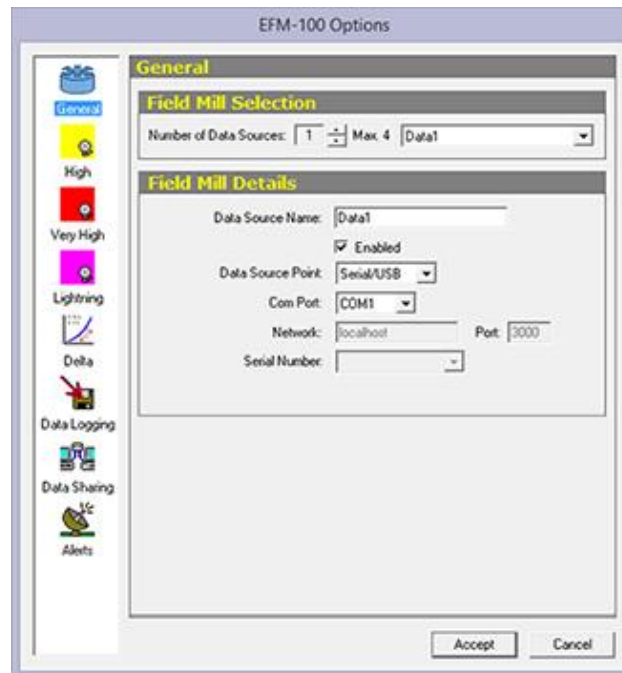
EFM-100 Options

General
High
Very High
Lightning
Delta
Data Logging
Data Sharing
Alerts

General

Field Mill Selection

Number of Data Sources: 1 Max. 4 Data1

Field Mill Details

Data Source Name: Data1

Enabled

Data Source Point: Serial/USB

Com Port: COM1

Network: localhost Port: 3000

Serial Number:

Accept Cancel